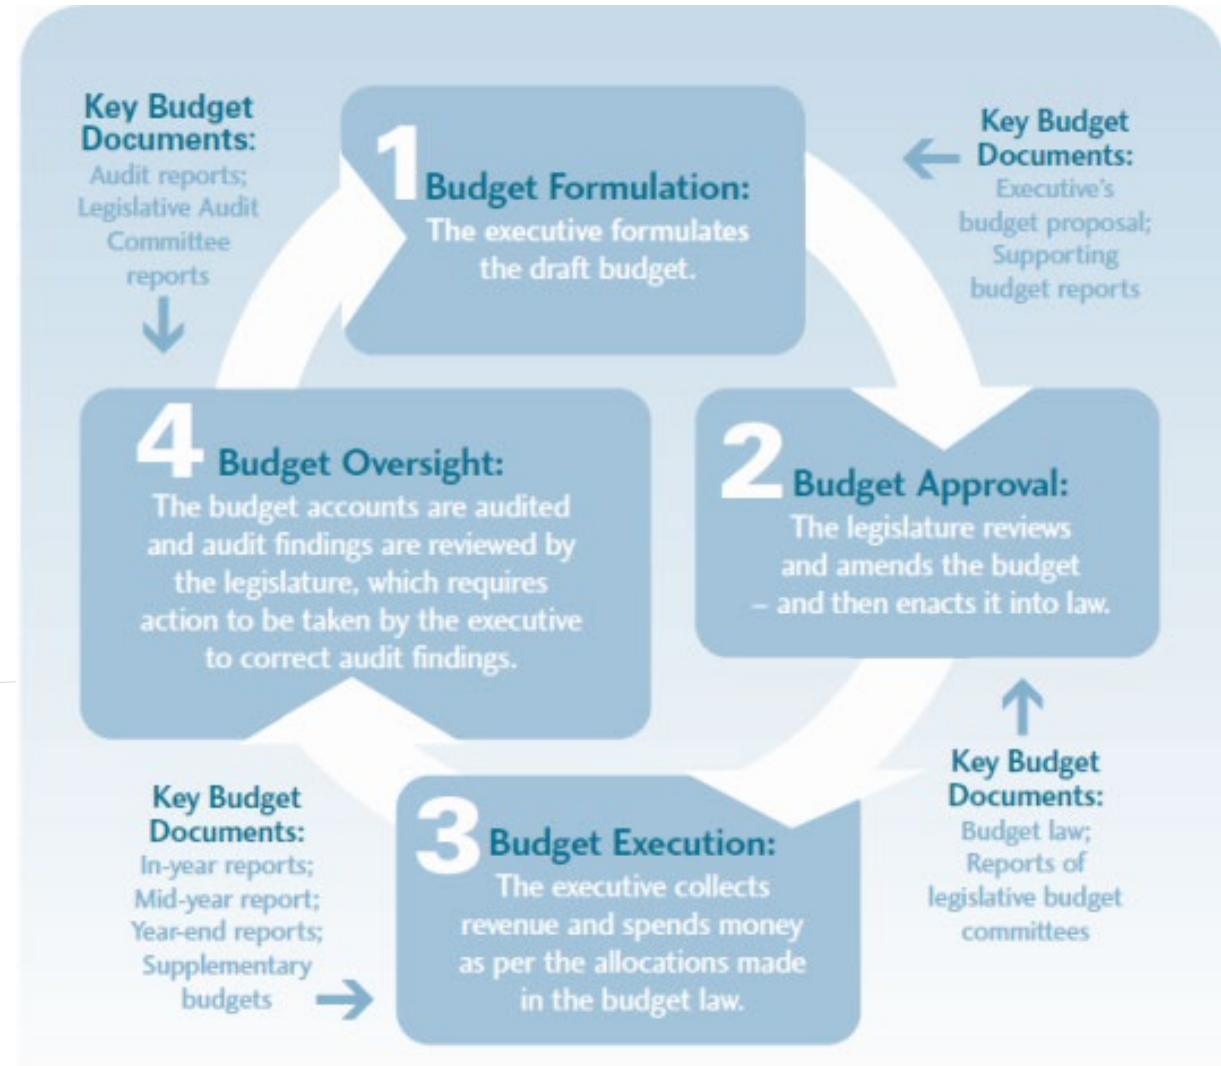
Key Budget Documents:
Audit reports; Legislative Audit Committee reports

1 Budget Formulation:
The executive formulates the draft budget.

Key Budget Documents:
Executive's budget proposal; Supporting budget reports

4 Budget Oversight:
The budget accounts are audited and audit findings are reviewed by the legislature, which requires action to be taken by the executive to correct audit findings.

2 Budget Approval:
The legislature reviews and amends the budget – and then enacts it into law.

Key Budget Documents:
Budget law; Reports of legislative budget committees

Key Budget Documents:
In-year reports; Mid-year report; Year-end reports; Supplementary budgets

3 Budget Execution:
The executive collects revenue and spends money as per the allocations made in the budget law.